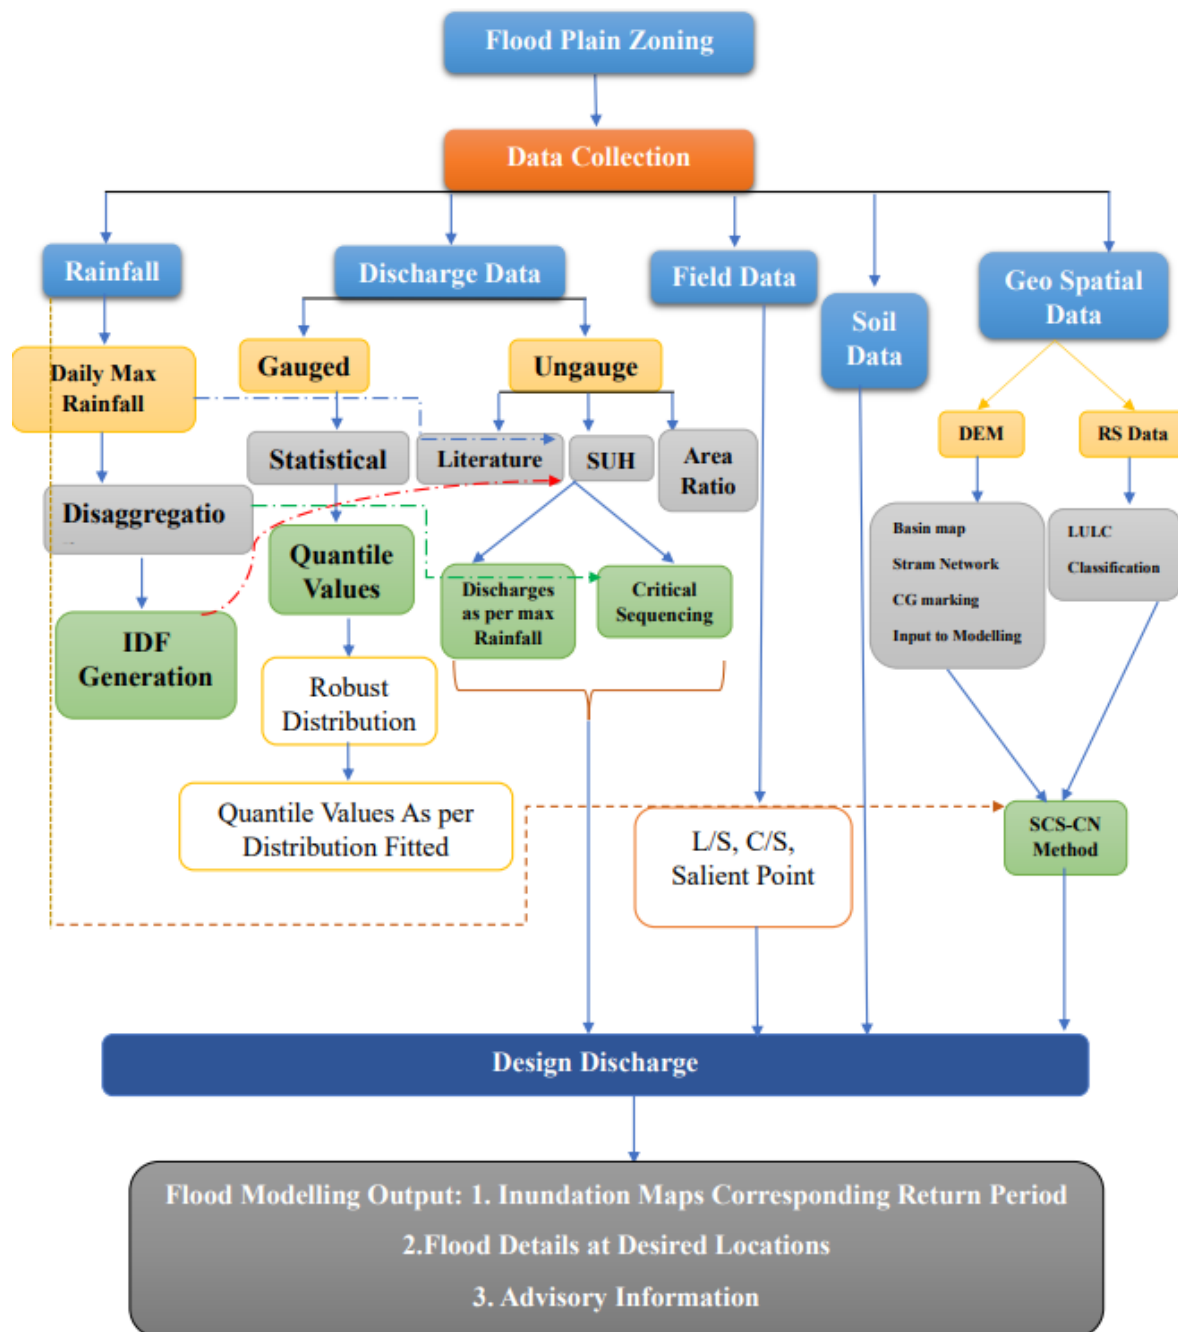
Flood Plain Zoning

Data Collection

Rainfall

Discharge Data

Field Data

Soil Data

Geo Spatial Data

Daily Max Rainfall

Gauged

Ungauge

DEM

RS Data

Statistical

Literature

SUH

Area Ratio

Disaggregatio

Quantile Values

Discharges as per max Rainfall

Critical Sequencing

Basin map
Stram Network
CG marking
Input to Modelling

LULC
Classification

IDF Generation

Robust Distribution

Quantile Values As per Distribution Fitted

L/S, C/S, Salient Point

SCS-CN Method

Design Discharge

Flood Modelling Output: 1. Inundation Maps Corresponding Return Period
2.Flood Details at Desired Locations
3. Advisory Information